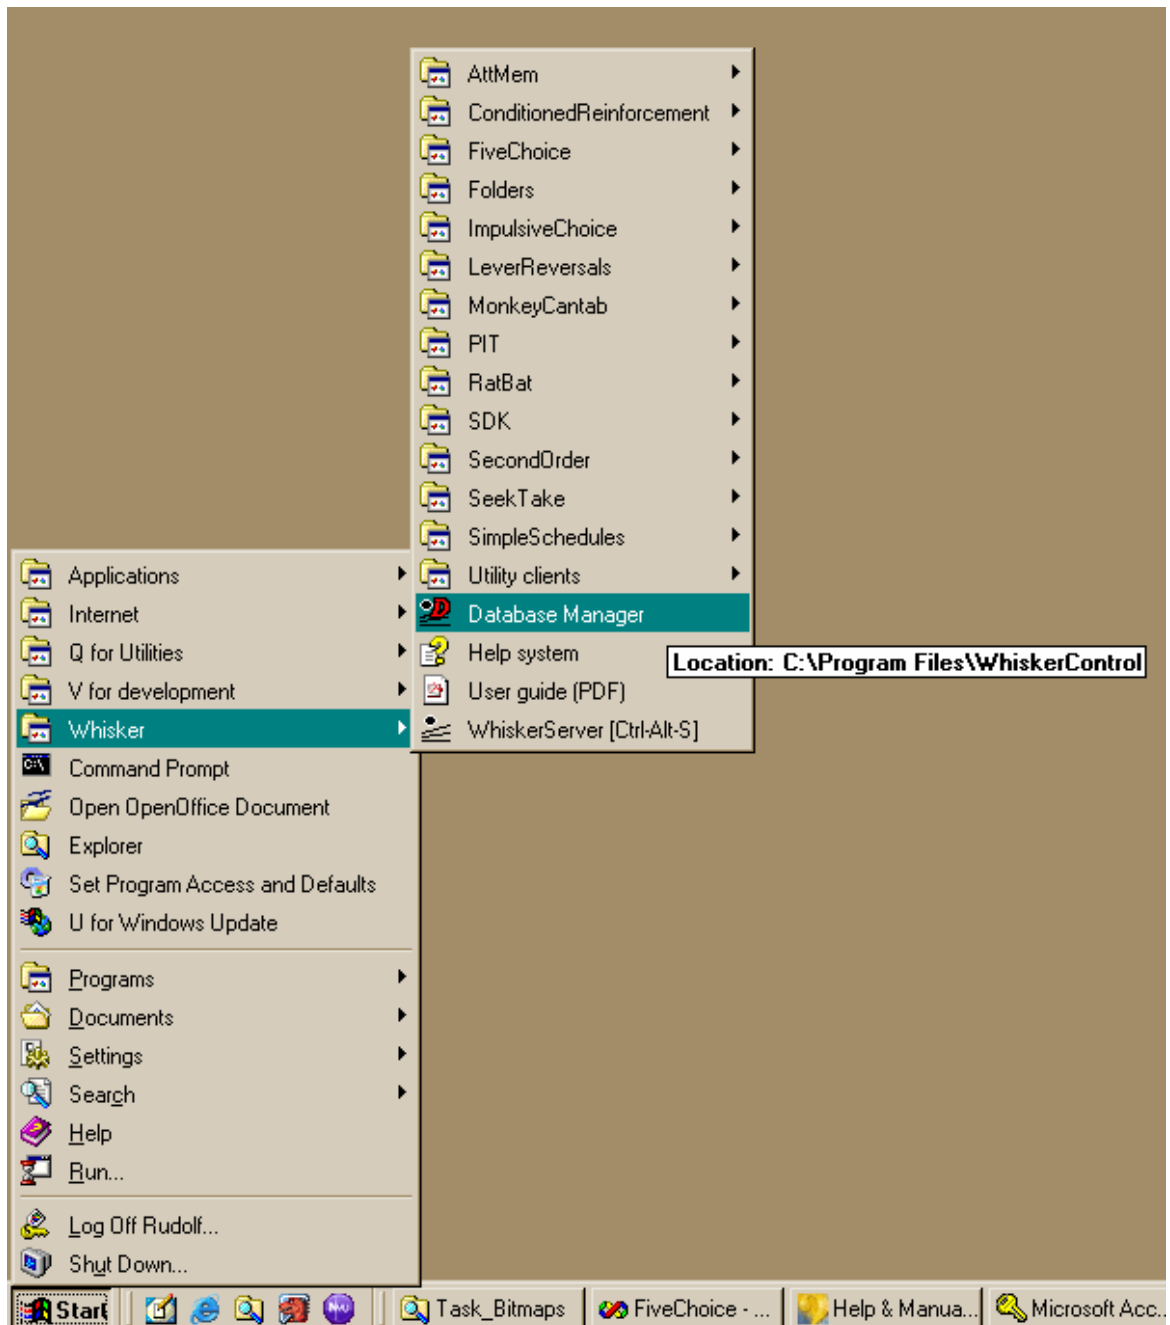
AttMem
ConditionedReinforcement
FiveChoice
Folders
ImpulsiveChoice
LeverReversals
MonkeyCantab
PIT
RatBat
SDK
SecondOrder
SeekTake
SimpleSchedules
Utility clients
Database Manager
Help system
User guide (PDF)
WhiskerServer [Ctrl-Alt-S]

Location: C:\Program Files\WhiskerControl

Applications
Internet
Q for Utilities
V for development
Whisker
Command Prompt
Open OpenOffice Document
Explorer
Set Program Access and Defaults
U for Windows Update
Programs
Documents
Settings
Search
Help
Run...
Log Off Rudolf...
Shut Down...

Start
Task_Bitmaps
FiveChoice - ...
Help & Manua...
Microsoft Acc...